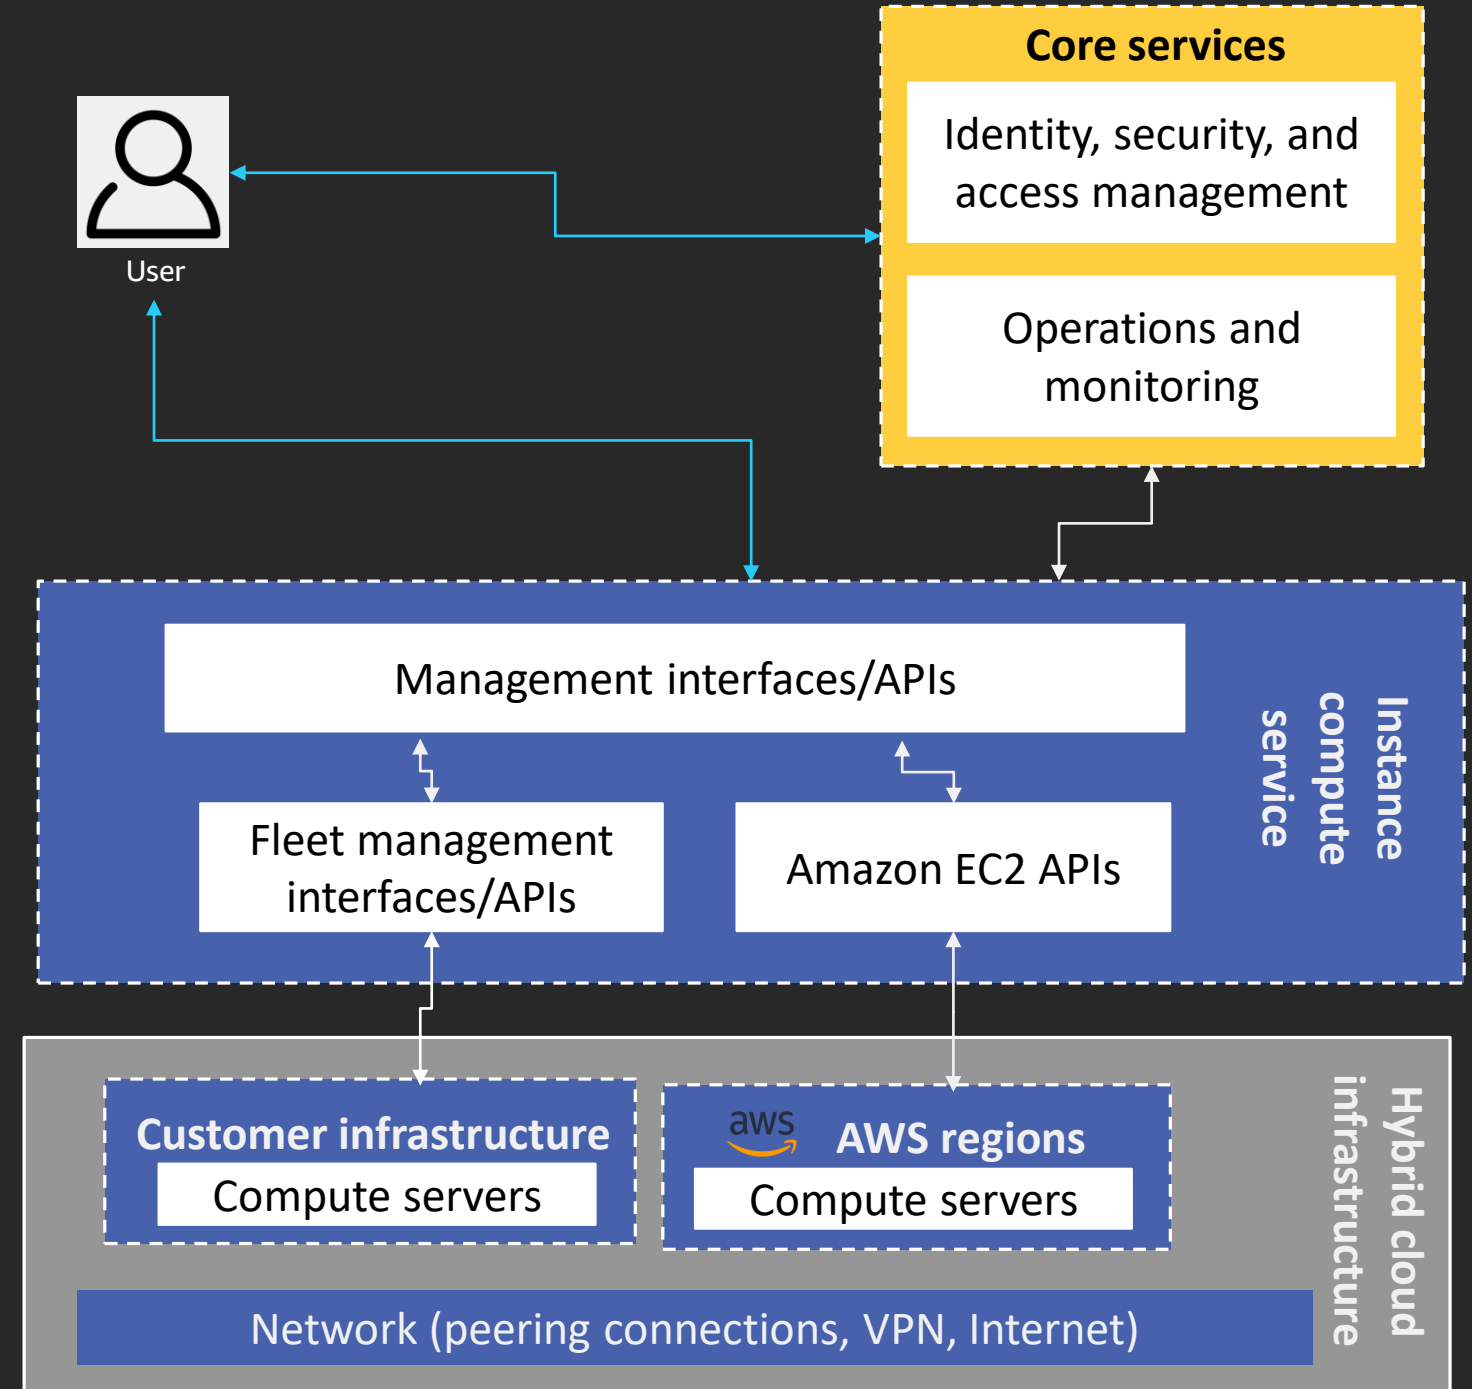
User

Core services

Identity, security, and access management

Operations and monitoring

Management interfaces/APIs

Fleet management interfaces/APIs

Amazon EC2 APIs

Instance compute service

Customer infrastructure

Compute servers

aws AWS regions

Compute servers

Network (peering connections, VPN, Internet)

Hybrid cloud infrastructure